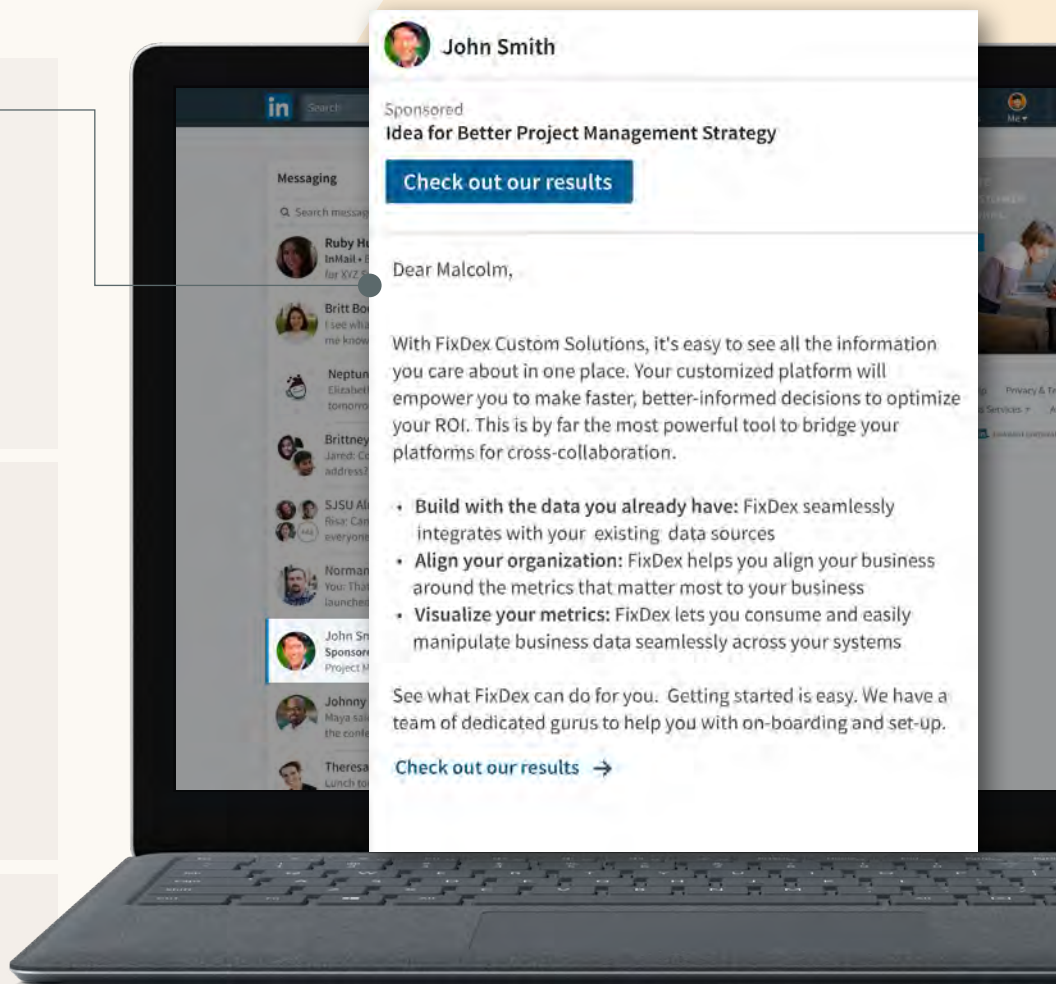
in Search

Me

Messaging

Search messages

Ruby H
InMail
for XYZ

Britt Bo
I see wha
me know

Neptun
Elizabet
tomorro

Brittney
Jared: Co
address?

SJSU Al
Risa: Can
everyone

Norman
You: That
launche

John Sn
Sponsore
Project M

Johnny
Maya sai
the confe

Theresa
Lunch to

Privacy & T
Services

John Smith

Sponsored
Idea for Better Project Management Strategy

Check out our results

Dear Malcolm,

With FixDex Custom Solutions, it's easy to see all the information you care about in one place. Your customized platform will empower you to make faster, better-informed decisions to optimize your ROI. This is by far the most powerful tool to bridge your platforms for cross-collaboration.

• **Build with the data you already have:** FixDex seamlessly integrates with your existing data sources
• **Align your organization:** FixDex helps you align your business around the metrics that matter most to your business
• **Visualize your metrics:** FixDex lets you consume and easily manipulate business data seamlessly across your systems

See what FixDex can do for you. Getting started is easy. We have a team of dedicated gurus to help you with on-boarding and set-up.

Check out our results →